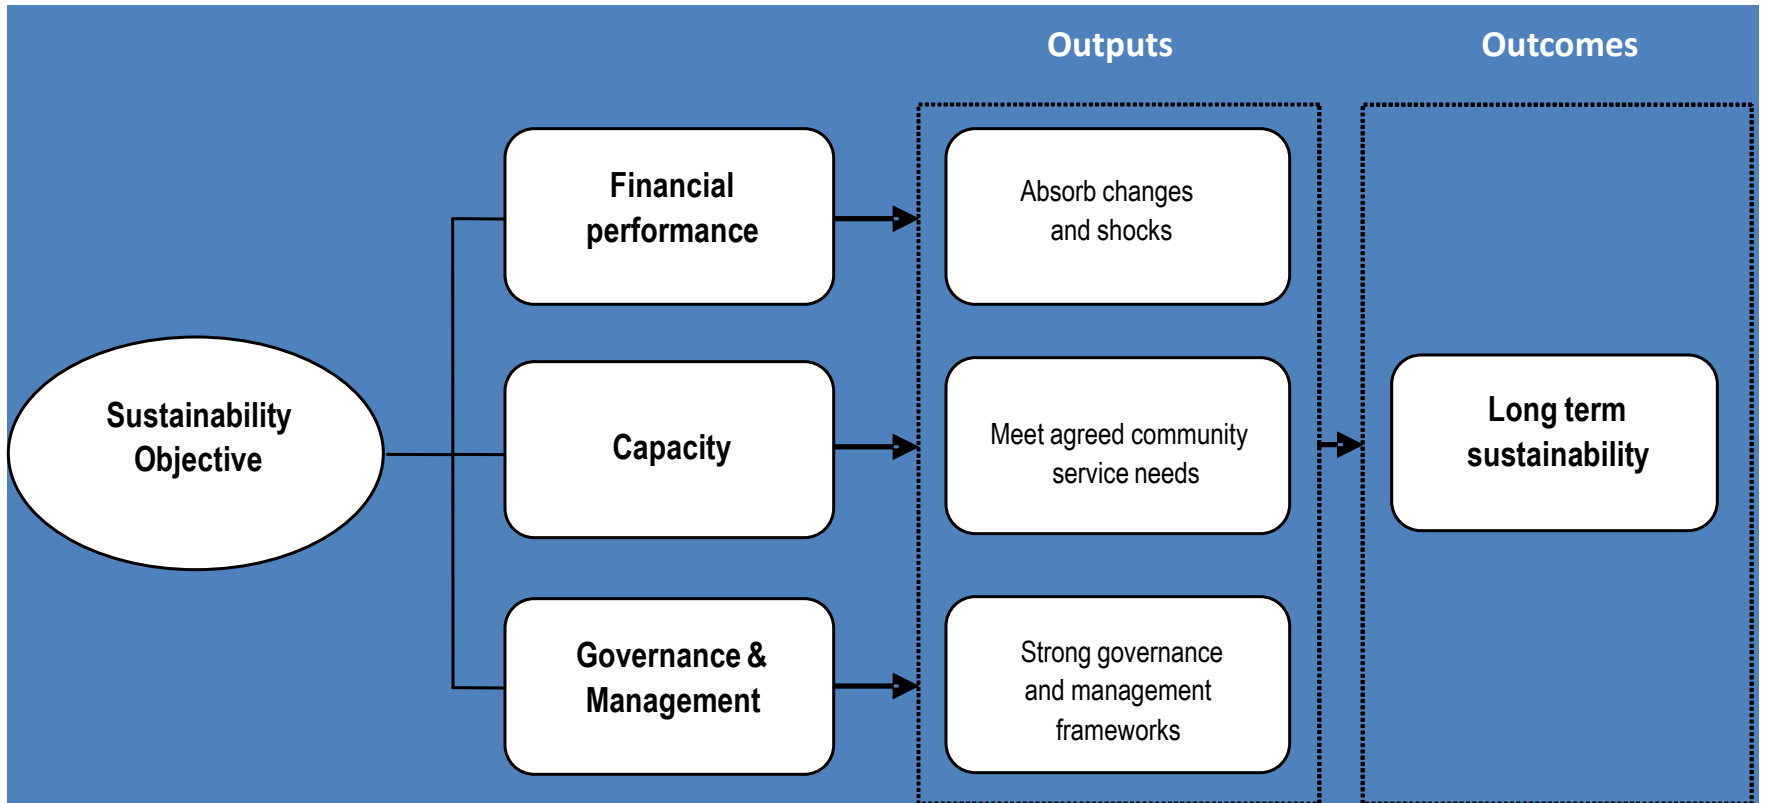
Outputs

Outcomes

Sustainability Objective

Financial performance

Capacity

Governance & Management

Absorb changes and shocks

Meet agreed community service needs

Strong governance and management frameworks

Long term sustainability